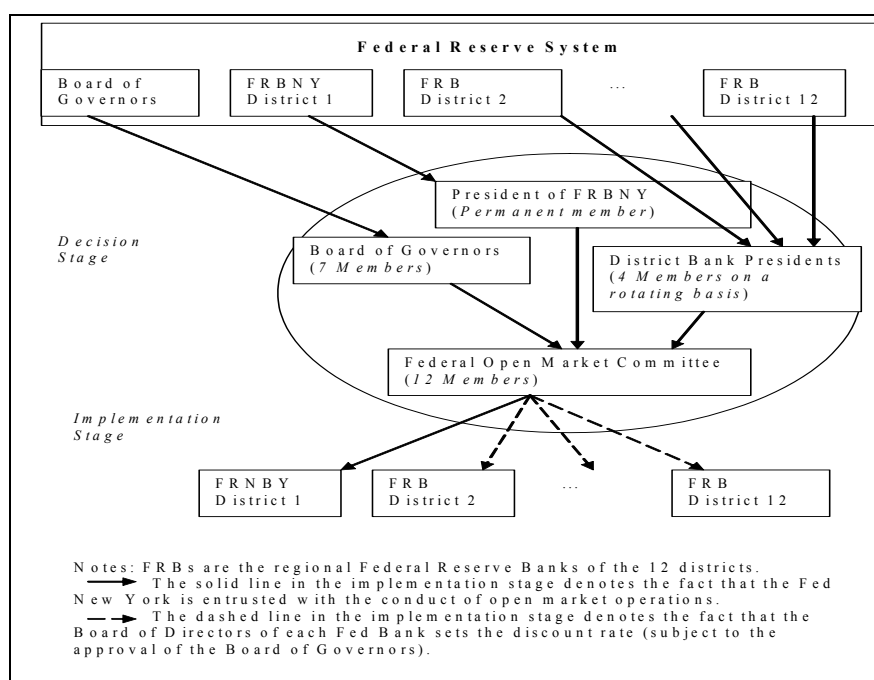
Federal Reserve System

Board of Governors

FRBNY District 1

FRB District 2

...

FRB District 12

President of FRBNY (Permanent member)

Decision Stage

Board of Governors (7 Members)

District Bank Presidents (4 Members on a rotating basis)

Federal Open Market Committee (12 Members)

Implementation Stage

FRNBY District 1

FRB District 2

...

FRB District 12

Notes: FRBs are the regional Federal Reserve Banks of the 12 districts.
The solid line in the implementation stage denotes the fact that the Fed New York is entrusted with the conduct of open market operations.
The dashed line in the implementation stage denotes the fact that the Board of Directors of each Fed Bank sets the discount rate (subject to the approval of the Board of Governors).